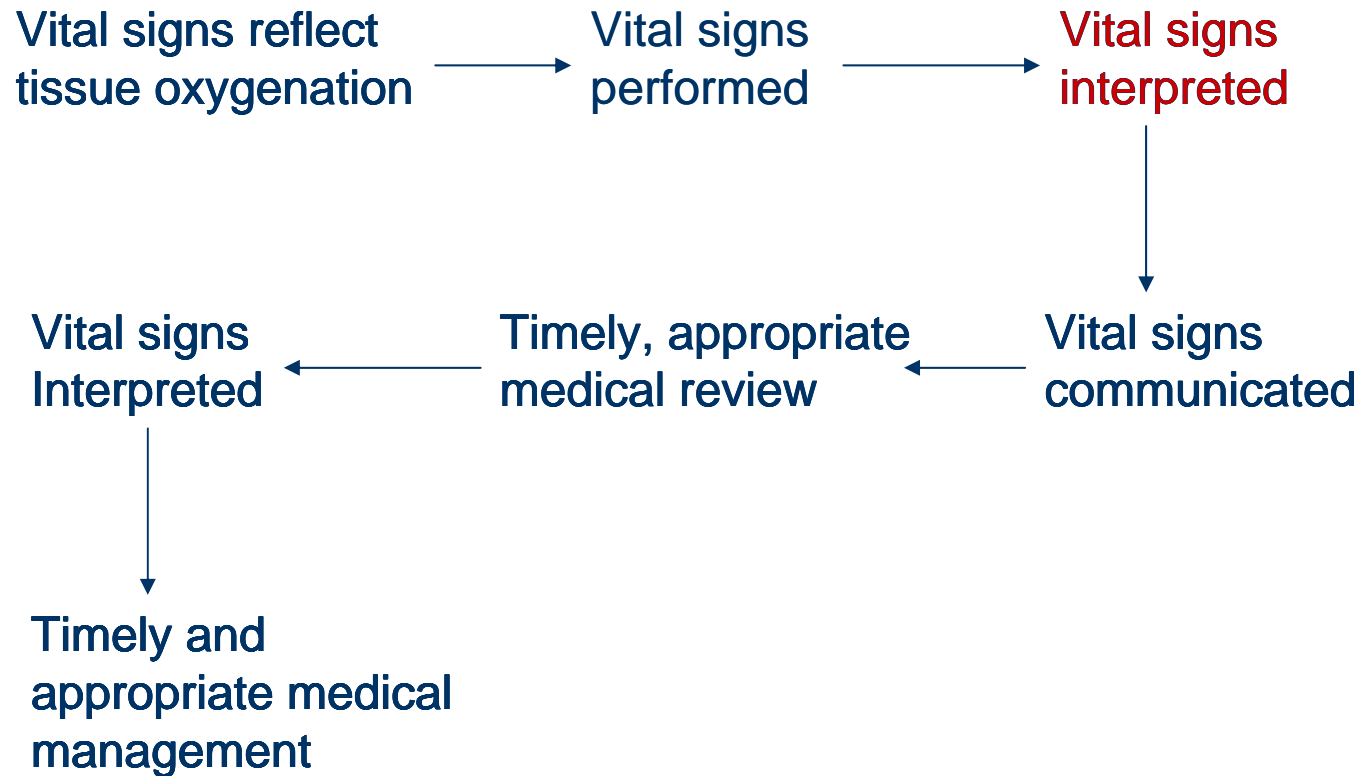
Vital signs reflect tissue oxygenation

Vital signs performed

Vital signs interpreted

Vital signs communicated

Timely, appropriate medical review

Vital signs Interpreted

Timely and appropriate medical management